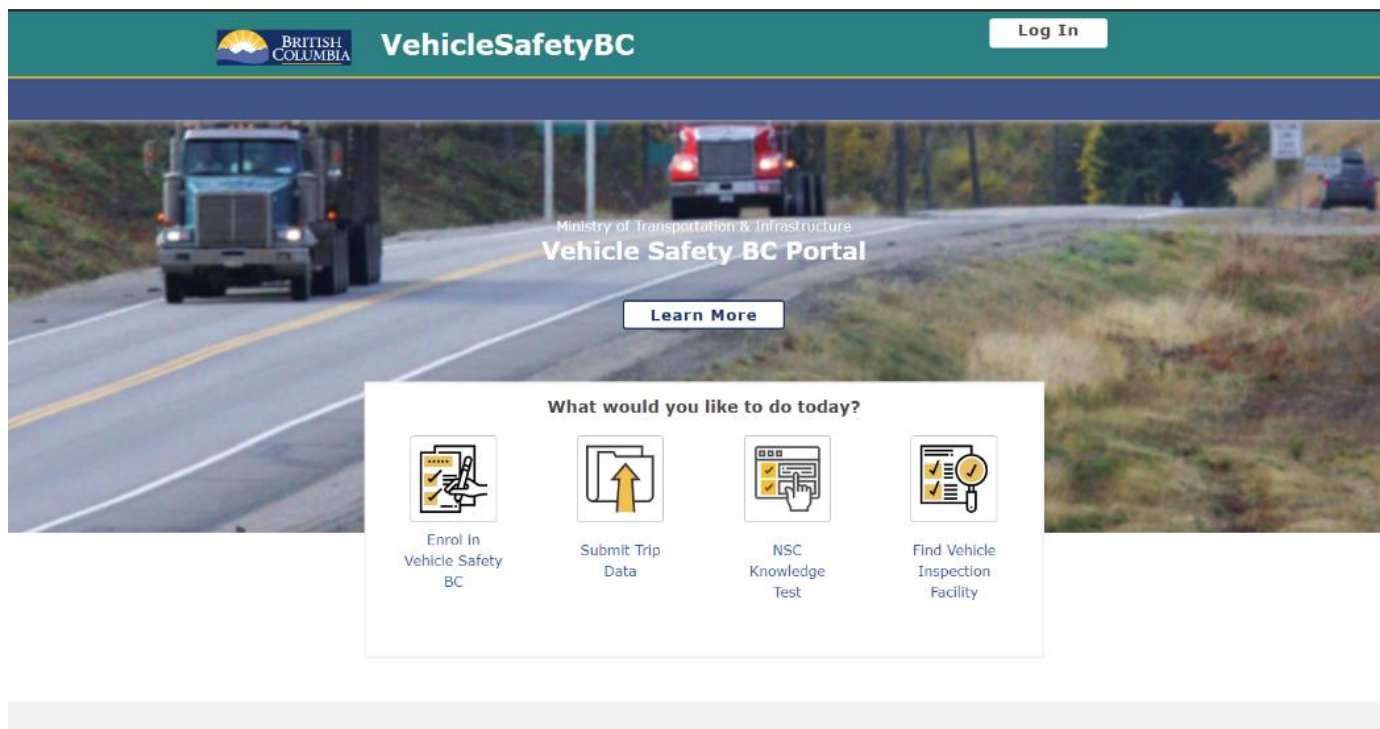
BRITISH COLUMBIA VehicleSafetyBC

Log In

Ministry of Transportation & Infrastructure

Vehicle Safety BC Portal

Learn More

What would you like to do today?

Enrol In Vehicle Safety BC

Submit Trip Data

NSC Knowledge Test

Find Vehicle Inspection Facility